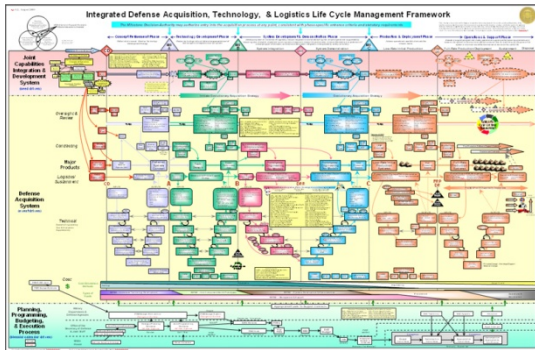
Integrated Defense Acquisition, Technology, & Logistics Life Cycle Management Framework

Joint Capabilities Integration & Development System

Oversight & Review

Contracting

Major Products

Logistics/ Sustainment

Defense Acquisition System

Technical

Cost

Planning, Programming, Budgeting, & Execution Process

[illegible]